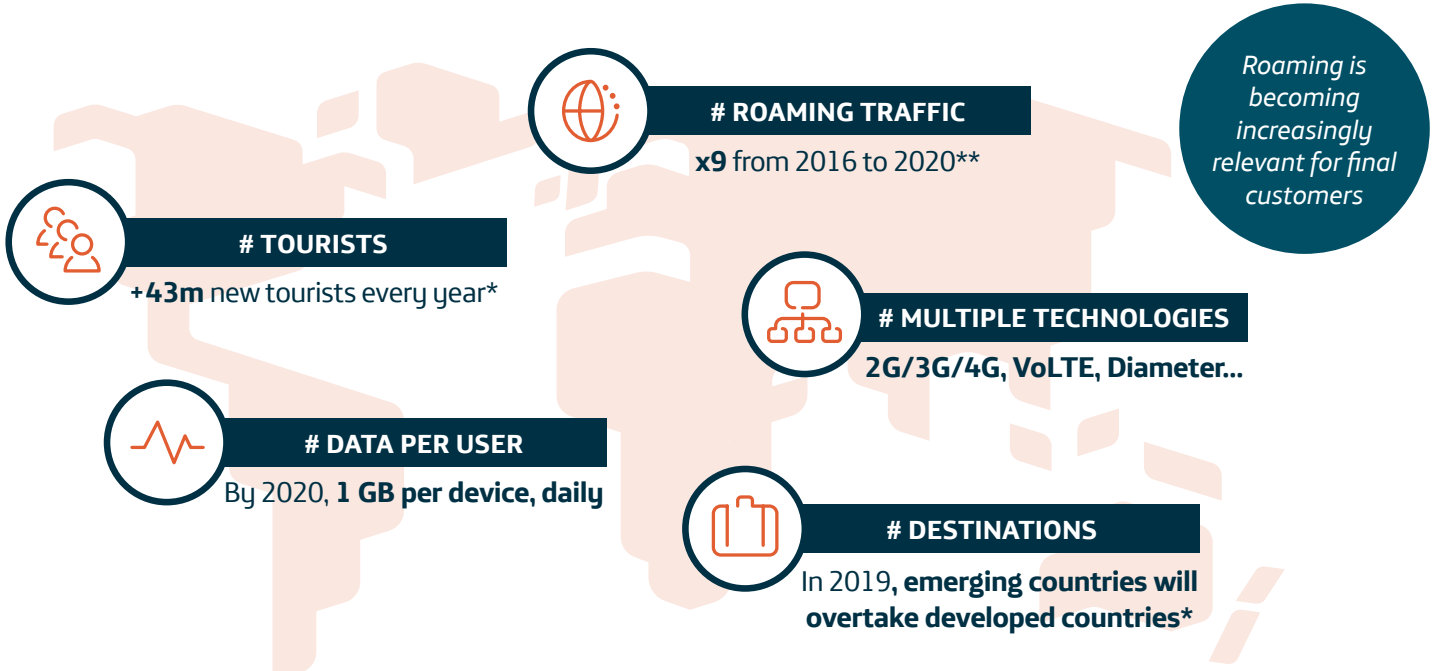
# ROAMING TRAFFIC

**x9** from 2016 to 2020**

*Roaming is becoming increasingly relevant for final customers*

# TOURISTS

**+43m** new tourists every year*

# MULTIPLE TECHNOLOGIES

**2G/3G/4G, VoLTE, Diameter...**

# DATA PER USER

By 2020, **1 GB per device, daily**

# DESTINATIONS

In 2019**, emerging countries will overtake developed countries***